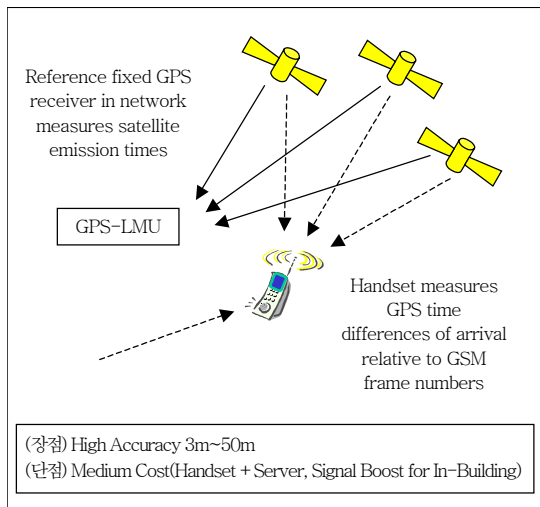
Reference fixed GPS receiver in network measures satellite emission times

GPS-LMU

Handset measures GPS time differences of arrival relative to GSM frame numbers

(장점) High Accuracy 3m~50m
(단점) Medium Cost(Handset + Server, Signal Boost for In-Building)